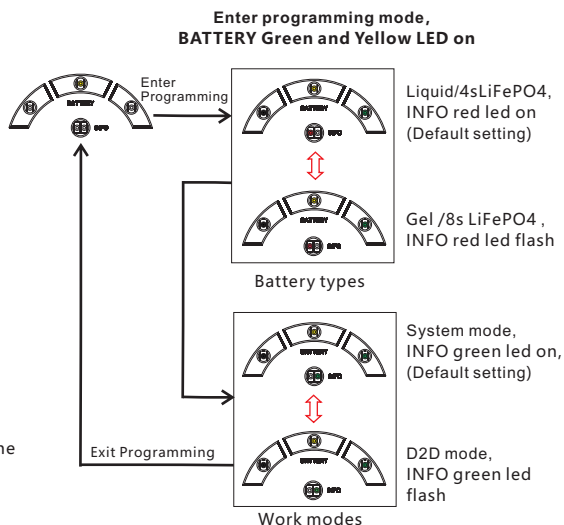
Enter programming mode, BATTERY Green and Yellow LED on

Enter Programming

BATTERY

INFO

Liquid/4sLiFePO4, INFO red led on (Default setting)

Gel /8s LiFePO4 , INFO red led flash

Battery types

System mode, INFO green led on, (Default setting)

D2D mode, INFO green led flash

Exit Programming

Work modes

ne